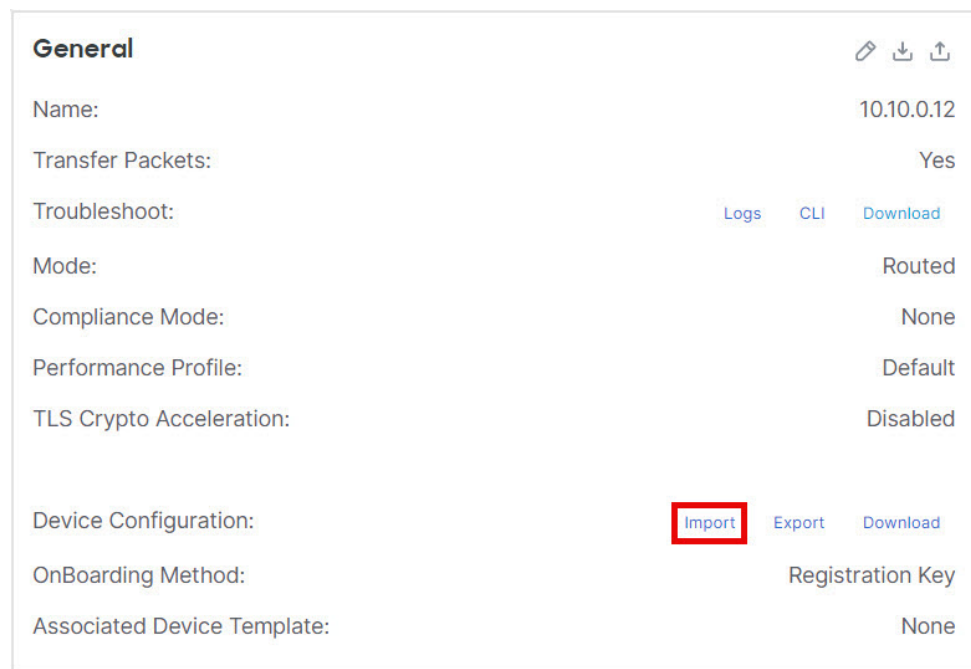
General

Name: 10.10.0.12

Transfer Packets: Yes

Troubleshoot: Logs CLI Download

Mode: Routed

Compliance Mode: None

Performance Profile: Default

TLS Crypto Acceleration: Disabled

Device Configuration: Import Export Download

OnBoarding Method: Registration Key

Associated Device Template: None